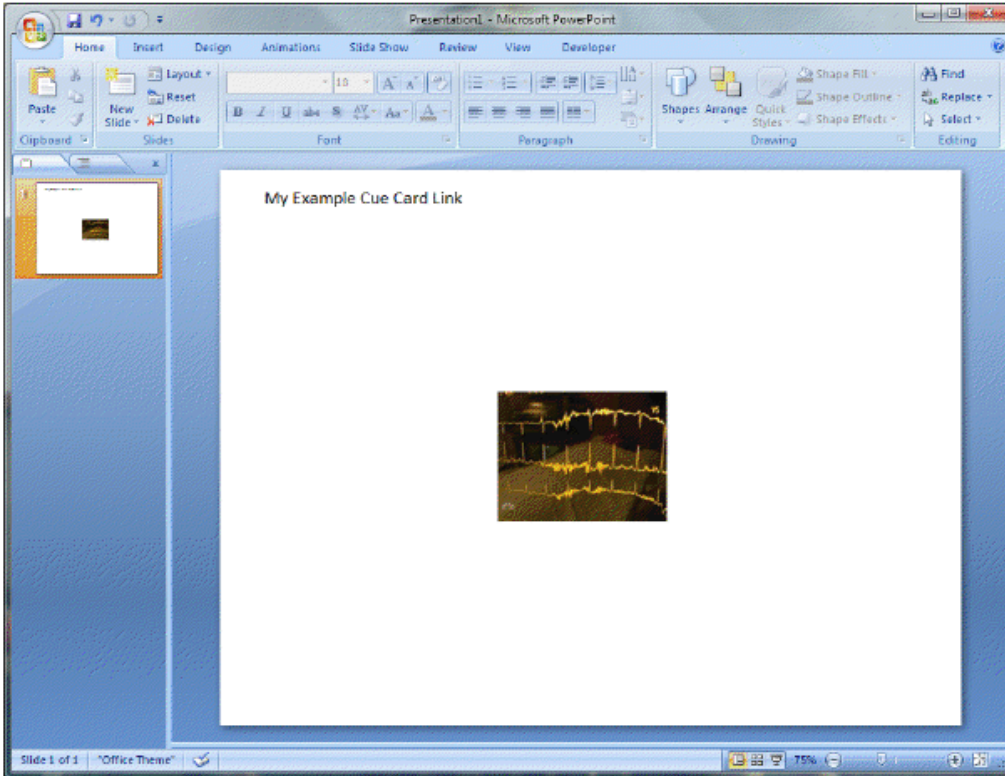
Presentation1 - Microsoft PowerPoint

Home
Insert
Design
Animations
Slide Show
Review
View
Developer

Paste
New Slide
Layout
Reset
Delete
Clipboard
Slides
10
B I U abc S
Font
Paragraph
Shapes
Arrange
Quick Styles
Shape Fill
Shape Outline
Shape Effects
Drawing
Find
Replace
Select
Editing

My Example Cue Card Link

Slide 1 of 1
"Office Theme"
75%